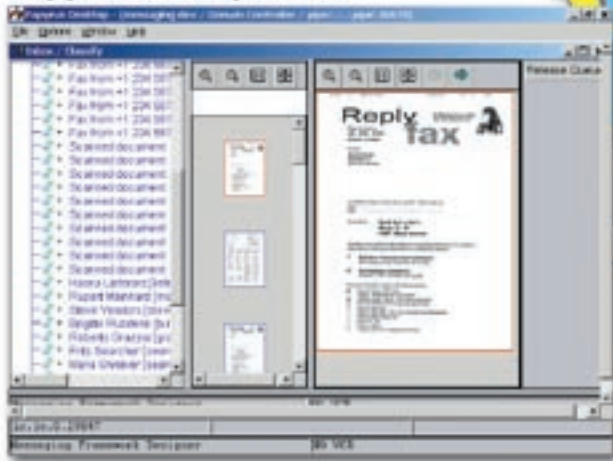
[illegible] Desktop - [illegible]

File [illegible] Window Help

Inbox / Classify

Fax from +1 234 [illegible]
Fax from +1 234 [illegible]
Fax from +1 234 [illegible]
Fax from +1 234 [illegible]
Fax from +1 234 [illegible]
Scanned document
Scanned document
Scanned document
Scanned document
Scanned document
Scanned document
Scanned document
Scanned document
Scanned document
Scanned document
Scanned document
Hanna Lambert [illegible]
Rupert Marchand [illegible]
Steve Vosson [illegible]
Brigitte Russiere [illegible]
Roberto Orazzo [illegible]
Fritz Saucier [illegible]
Maria Grimaldi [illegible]

Release Queue

Reply fax

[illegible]

Messaging Framework Designer